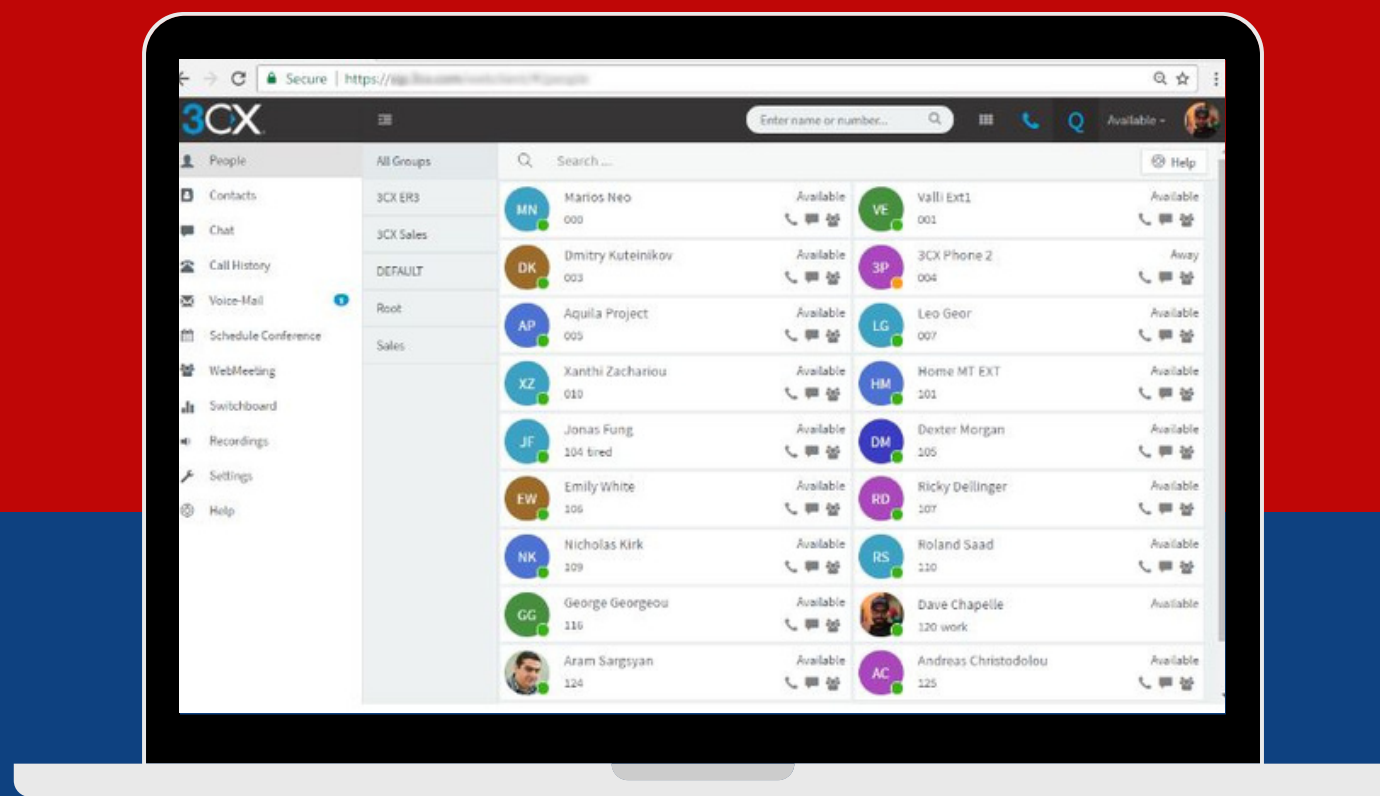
Secure | https://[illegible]

3CX

Enter name or number...

Q

Available

People
Contacts
Chat
Call History
Voice-Mail
Schedule Conference
WebMeeting
Switchboard
Recordings
Settings
Help

All Groups
3CX ER3
3CX Sales
DEFAULT
Root
Sales

Search ...

Help

MN Marios Neo 000 Available
VE Valli Ext1 001 Available
DK Dmitry Kuteinikov 003 Available
3P 3CX Phone 2 004 Away
AP Aquila Project 005 Available
LG Leo Geor 007 Available
XZ Xanthi Zachariou 010 Available
HM Home MT EXT 101 Available
JF Jonas Fung 104 tired Available
DM Dexter Morgan 105 Available
EW Emily White 106 Available
RD Ricky Dellinger 107 Available
NK Nicholas Kirk 109 Available
RS Roland Saad 110 Available
GG George Georgeou 116 Available
Dave Chapelle 120 work Available
Aram Sargsyan 124 Available
AC Andreas Christodolou 125 Available